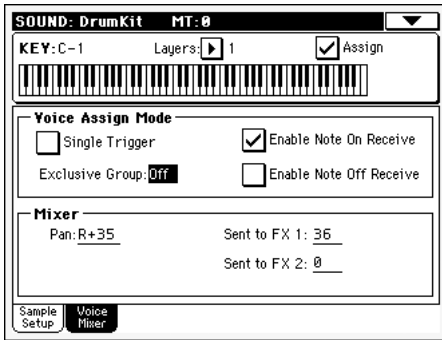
SOUND: DrumKit MT:0

KEY:C-1 Layers: 1 Assign

Voice Assign Mode

Single Trigger

Enable Note On Receive

Exclusive Group: Off

Enable Note Off Receive

Mixer

Pan: R+35

Sent to FX 1: 36

Sent to FX 2: 0

Sample Setup

Voice Mixer